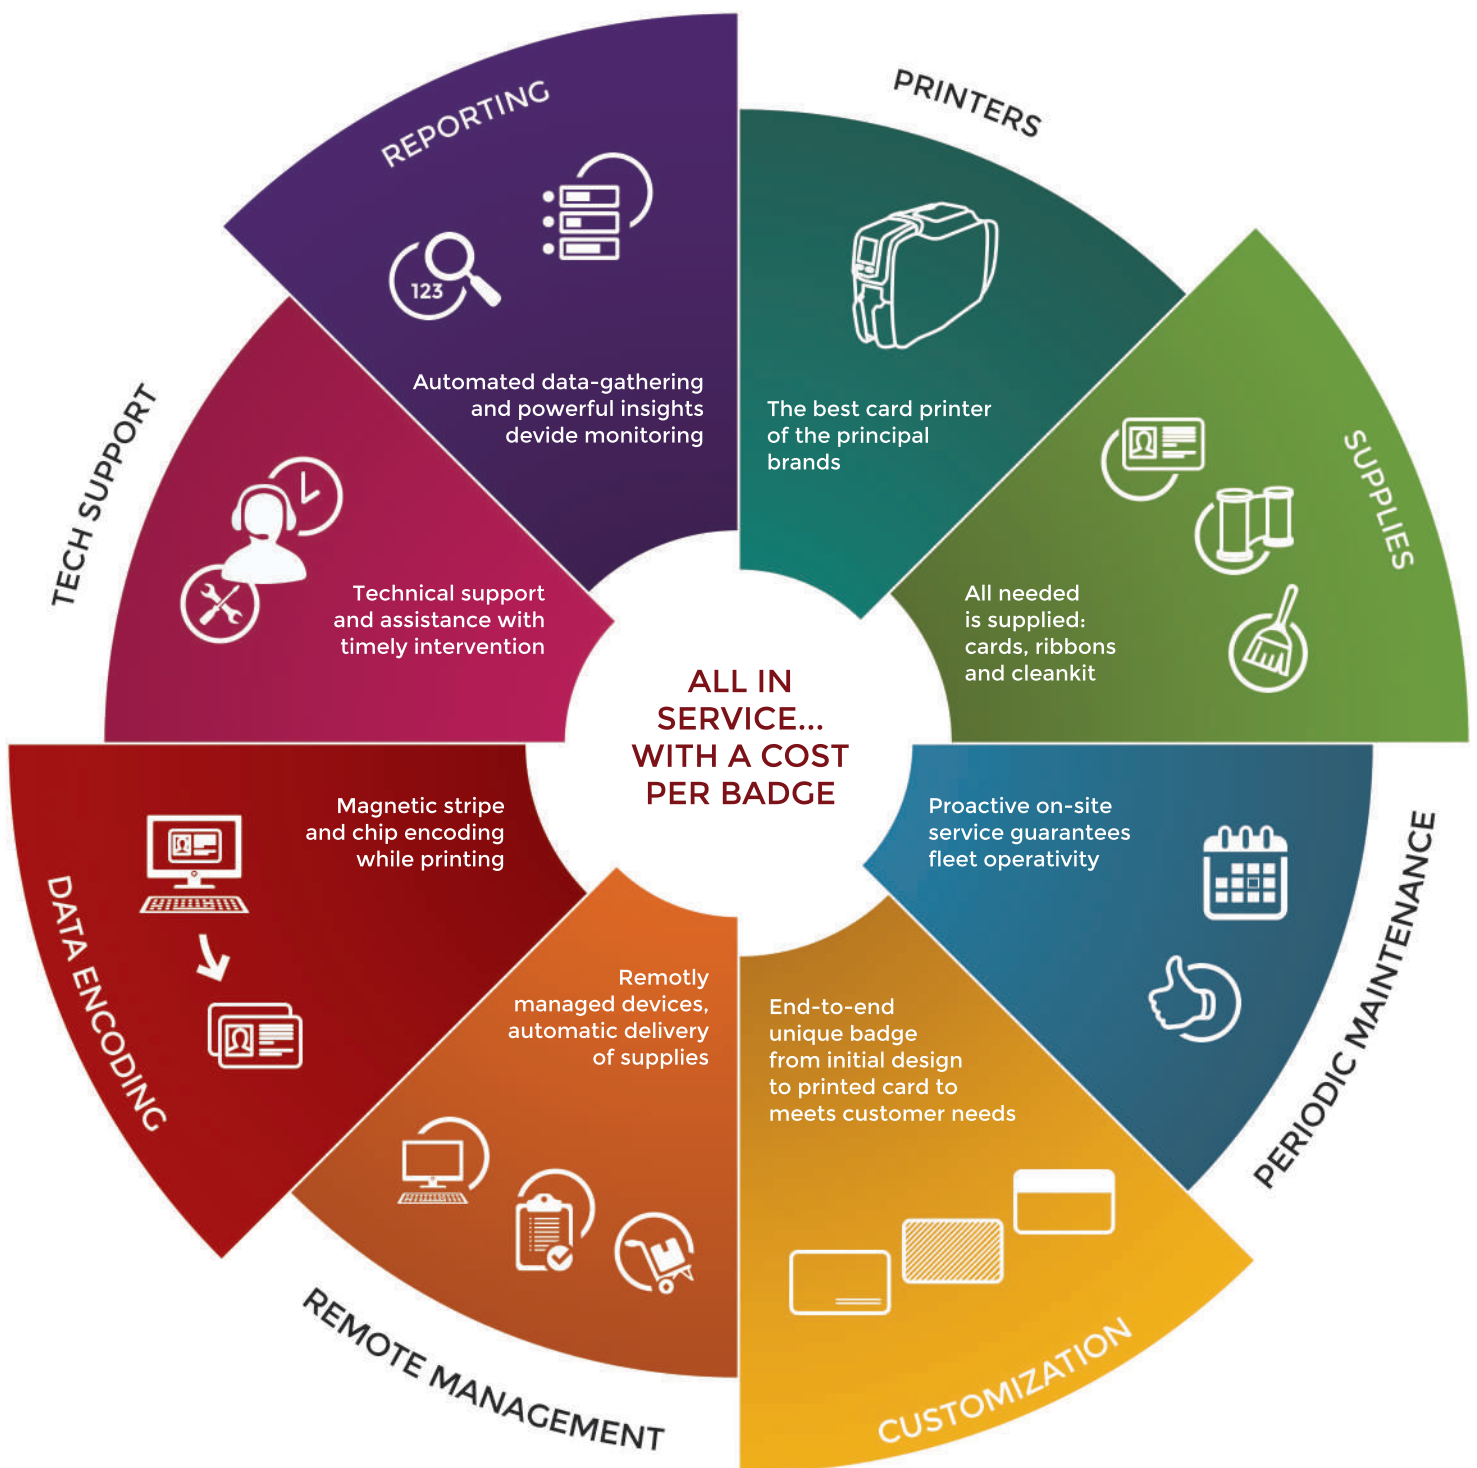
REPORTING

123

Automated data-gathering and powerful insights devide monitoring

PRINTERS

The best card printer of the principal brands

SUPPLIES

All needed is supplied: cards, ribbons and cleankit

TECH SUPPORT

Technical support and assistance with timely intervention

ALL IN SERVICE... WITH A COST PER BADGE

DATA ENCODING

Magnetic stripe and chip encoding while printing

PERIODIC MAINTENANCE

Proactive on-site service guarantees fleet operativity

REMOTE MANAGEMENT

Remotly managed devices, automatic delivery of supplies

CUSTOMIZATION

End-to-end unique badge from initial design to printed card to meets customer needs